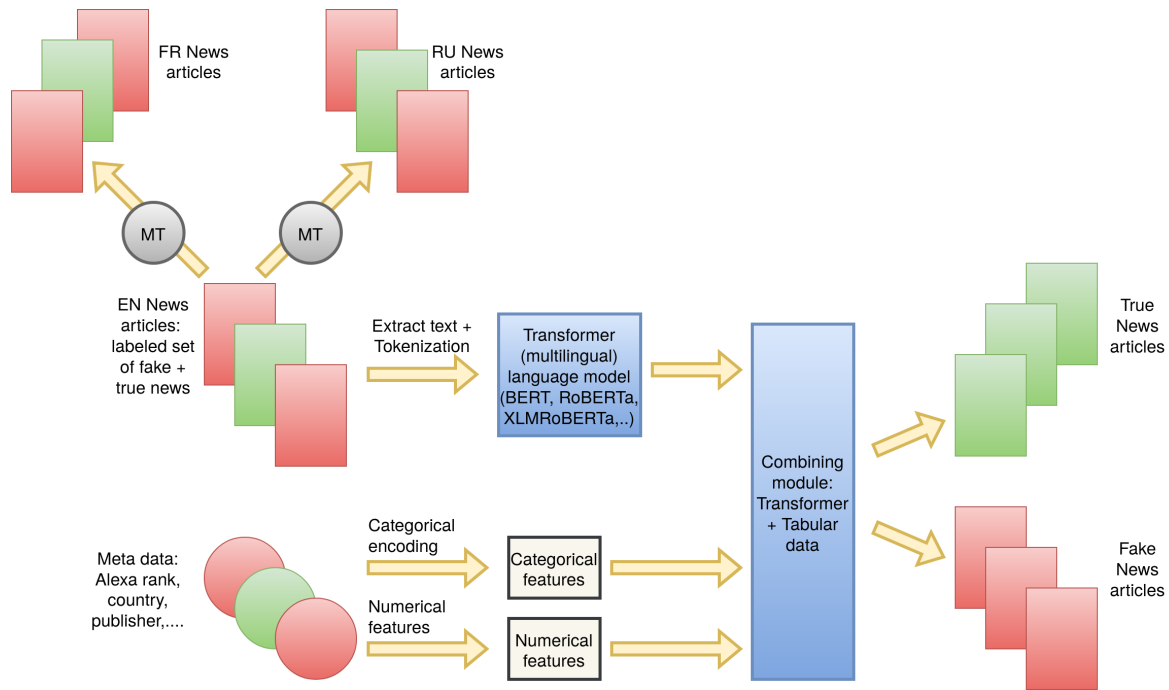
FR News articles

RU News articles

MT

MT

EN News articles: labeled set of fake + true news

Extract text + Tokenization

Transformer (multilingual) language model (BERT, RoBERTa, XLMRoBERTa,..)

Combining module: Transformer + Tabular data

True News articles

Fake News articles

Meta data: Alexa rank, country, publisher,....

Categorical encoding

Categorical features

Numerical features

Numerical features